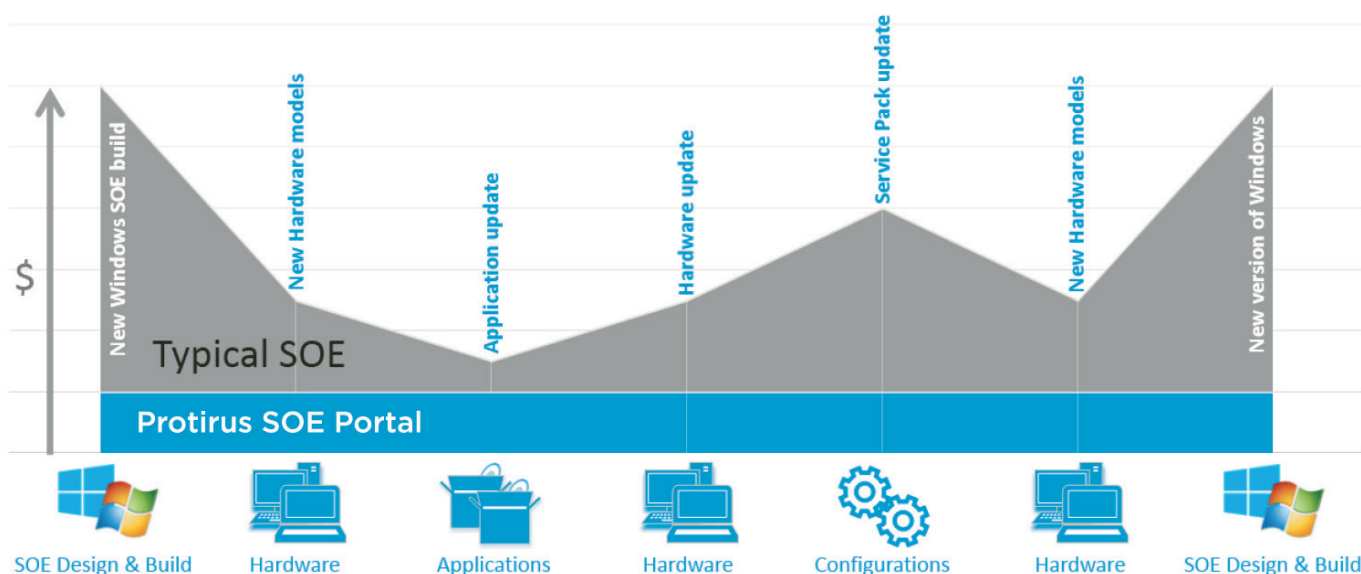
$

New Windows SOE build

New Hardware models

Application update

Hardware update

Service Pack update

New Hardware models

New version of Windows

Typical SOE

Protirus SOE Portal

SOE Design & Build

Hardware

Applications

Hardware

Configurations

Hardware

SOE Design & Build